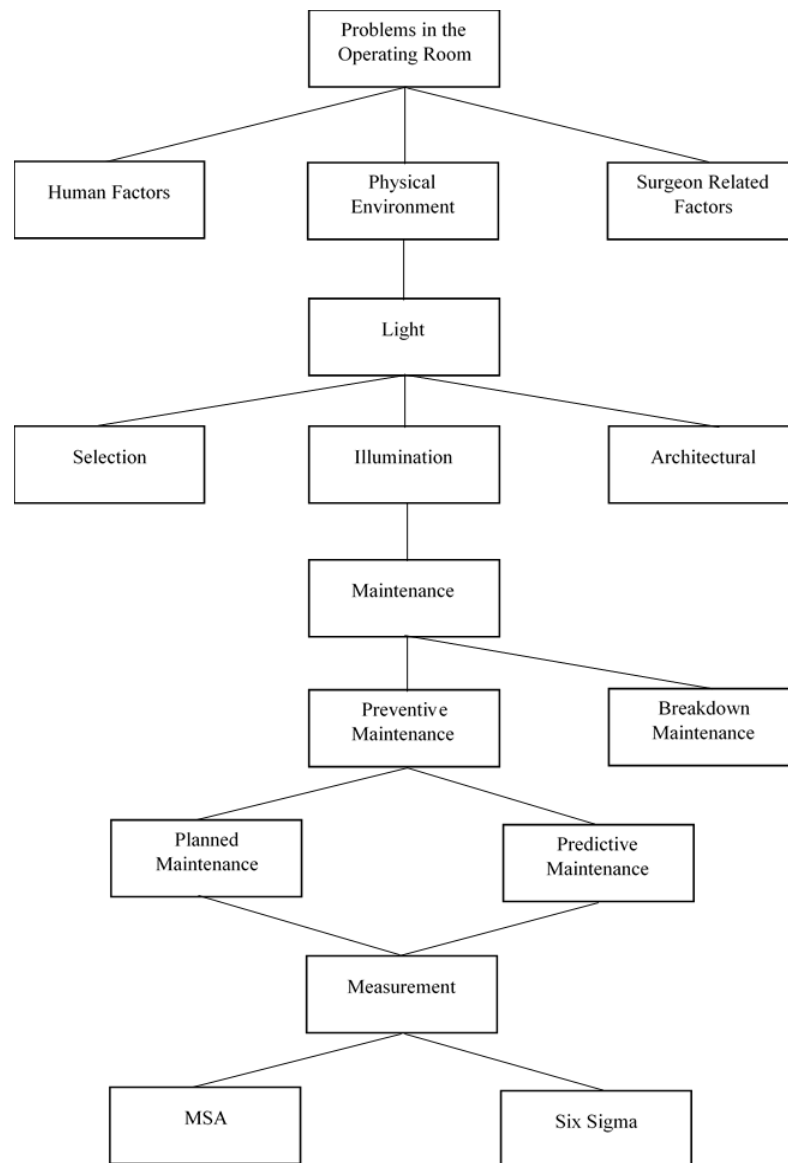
Problems in the Operating Room

Human Factors

Physical Environment

Surgeon Related Factors

Light

Selection

Illumination

Architectural

Maintenance

Preventive Maintenance

Breakdown Maintenance

Planned Maintenance

Predictive Maintenance

Measurement

MSA

Six Sigma